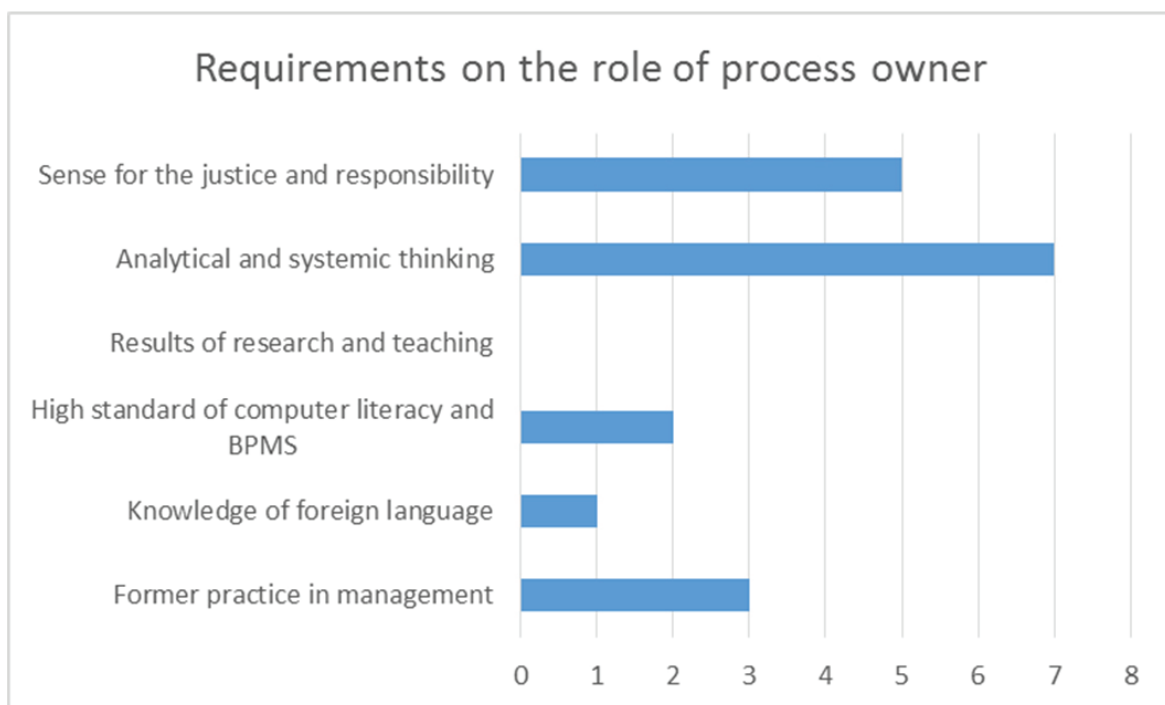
Requirements on the role of process owner

Sense for the justice and responsibility
Analytical and systemic thinking
Results of research and teaching
High standard of computer literacy and BPMS
Knowledge of foreign language
Former practice in management

0 1 2 3 4 5 6 7 8